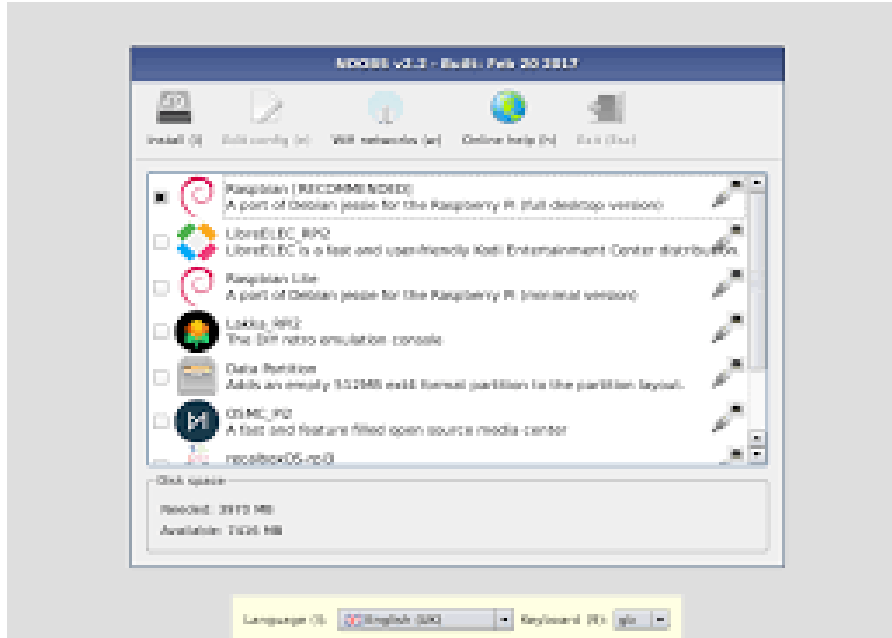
NOOBS v2.3 - Built: Feb 20 2017

Install (i)
Edit config (e)
Wifi networks (w)
Online help (h)
Exit (Esc)

Raspbian [RECOMMENDED]
A port of Debian jessie for the Raspberry Pi (full desktop version)

LibreELEC_RPi2
LibreELEC is a fast and user-friendly Kodi Entertainment Center distribution.

Raspbian Lite
A port of Debian jessie for the Raspberry Pi (minimal version)

Lakka_RPi2
The DIY retro emulation console.

Data Partition
Adds an empty 512MB ext4 format partition to the partition layout.

OSMC_Pi2
A fast and feature filled open source media center

recalboxOS-rpi3

Disk space
Needed: 3915 MB
Available: 7436 MB

Language (l): English (UK)
Keyboard (9): gb